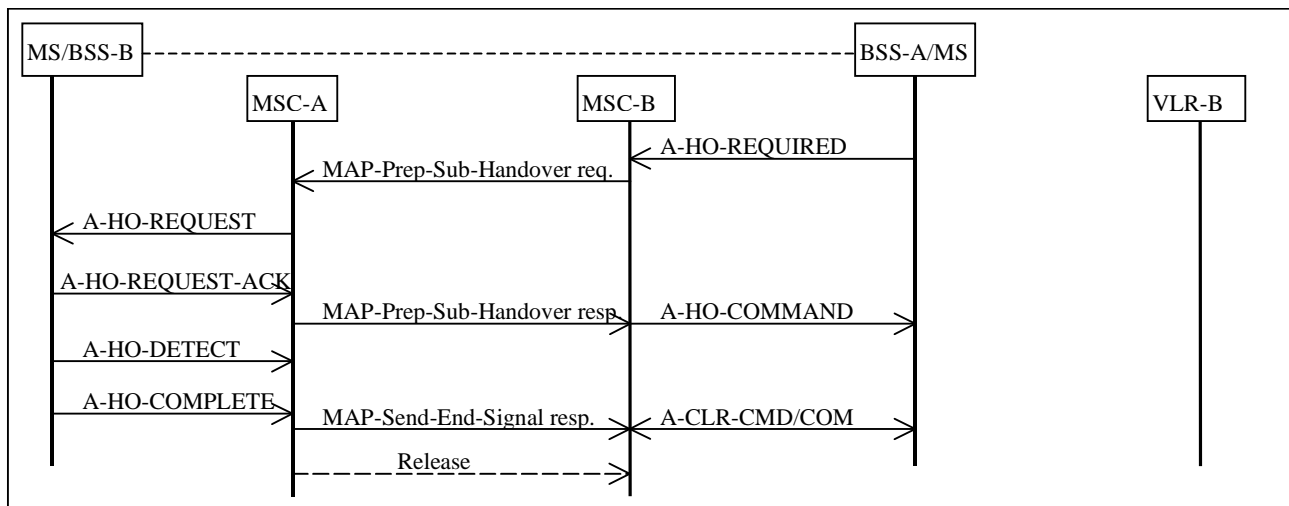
MS/BSS-B
BSS-A/MS
MSC-A
MSC-B
VLR-B
A-HO-REQUIRED
MAP-Prep-Sub-Handover req.
A-HO-REQUEST
A-HO-REQUEST-ACK
MAP-Prep-Sub-Handover resp
A-HO-COMMAND
A-HO-DETECT
A-HO-COMPLETE
MAP-Send-End-Signal resp.
A-CLR-CMD/COM
Release